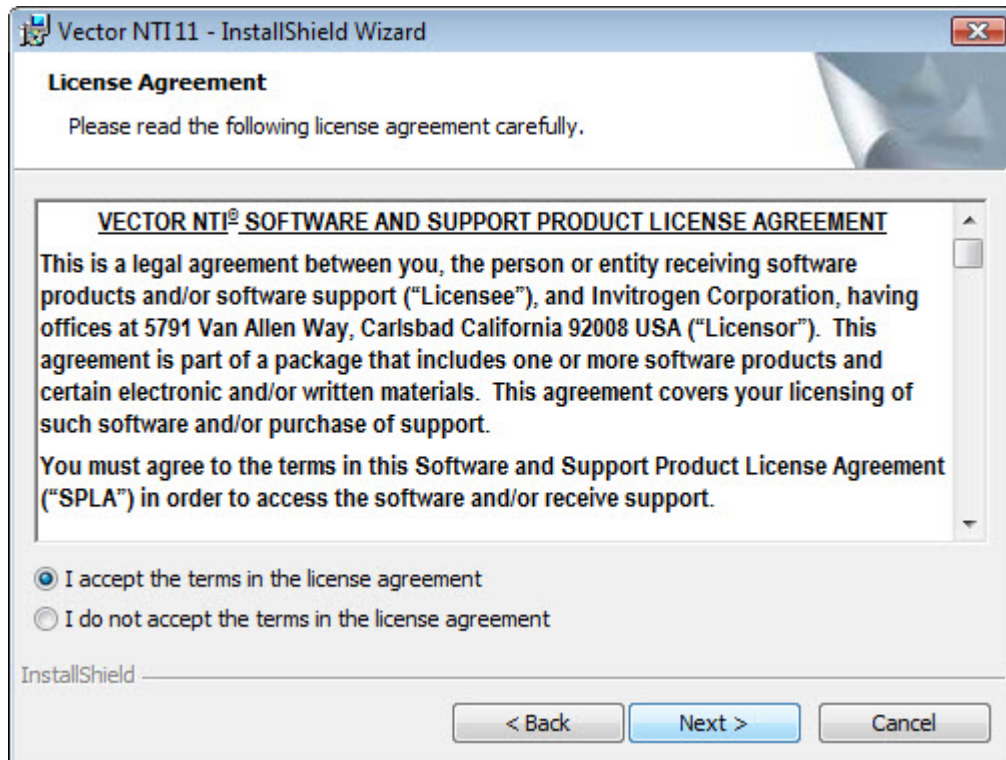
Vector NTI 11 - InstallShield Wizard

License Agreement

Please read the following license agreement carefully.

VECTOR NTI® SOFTWARE AND SUPPORT PRODUCT LICENSE AGREEMENT

This is a legal agreement between you, the person or entity receiving software products and/or software support ("Licensee"), and Invitrogen Corporation, having offices at 5791 Van Allen Way, Carlsbad California 92008 USA ("Licensor"). This agreement is part of a package that includes one or more software products and certain electronic and/or written materials. This agreement covers your licensing of such software and/or purchase of support.

You must agree to the terms in this Software and Support Product License Agreement ("SPLA") in order to access the software and/or receive support.

I accept the terms in the license agreement

I do not accept the terms in the license agreement

InstallShield

< Back

Next >

Cancel